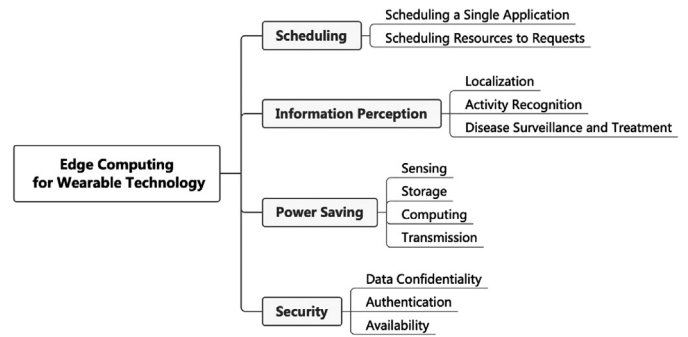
Edge Computing for Wearable Technology

Scheduling
Scheduling a Single Application
Scheduling Resources to Requests

Information Perception
Localization
Activity Recognition
Disease Surveillance and Treatment

Power Saving
Sensing
Storage
Computing
Transmission

Security
Data Confidentiality
Authentication
Availability